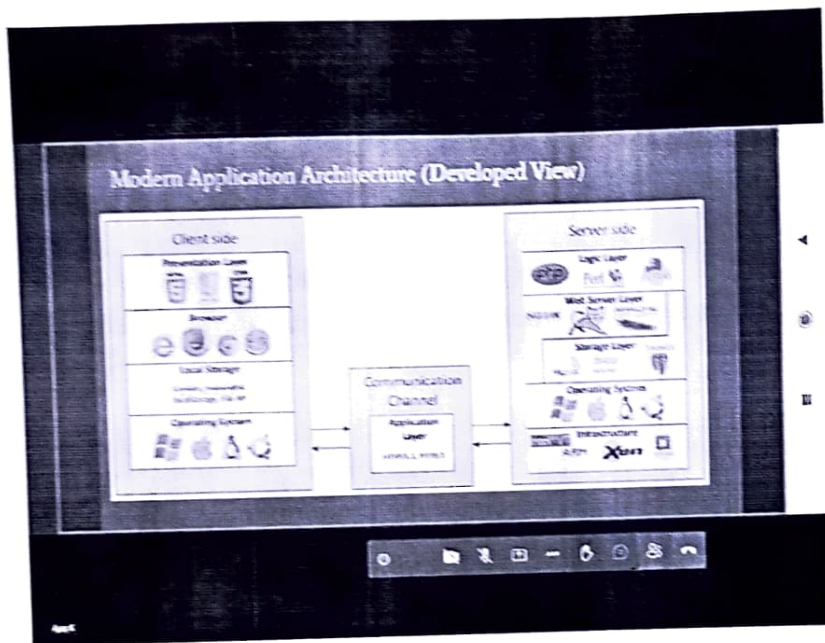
Modern Application Architecture (Developed View)

Client side

Presentation Layer

Browser

Local Storage

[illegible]

Operating System

Communication Channel

Application Layer

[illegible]

Server side

Logic Layer

Perl

Web Server Layer

NGINX

Storage Layer

Operating System

Infrastructure

Xen